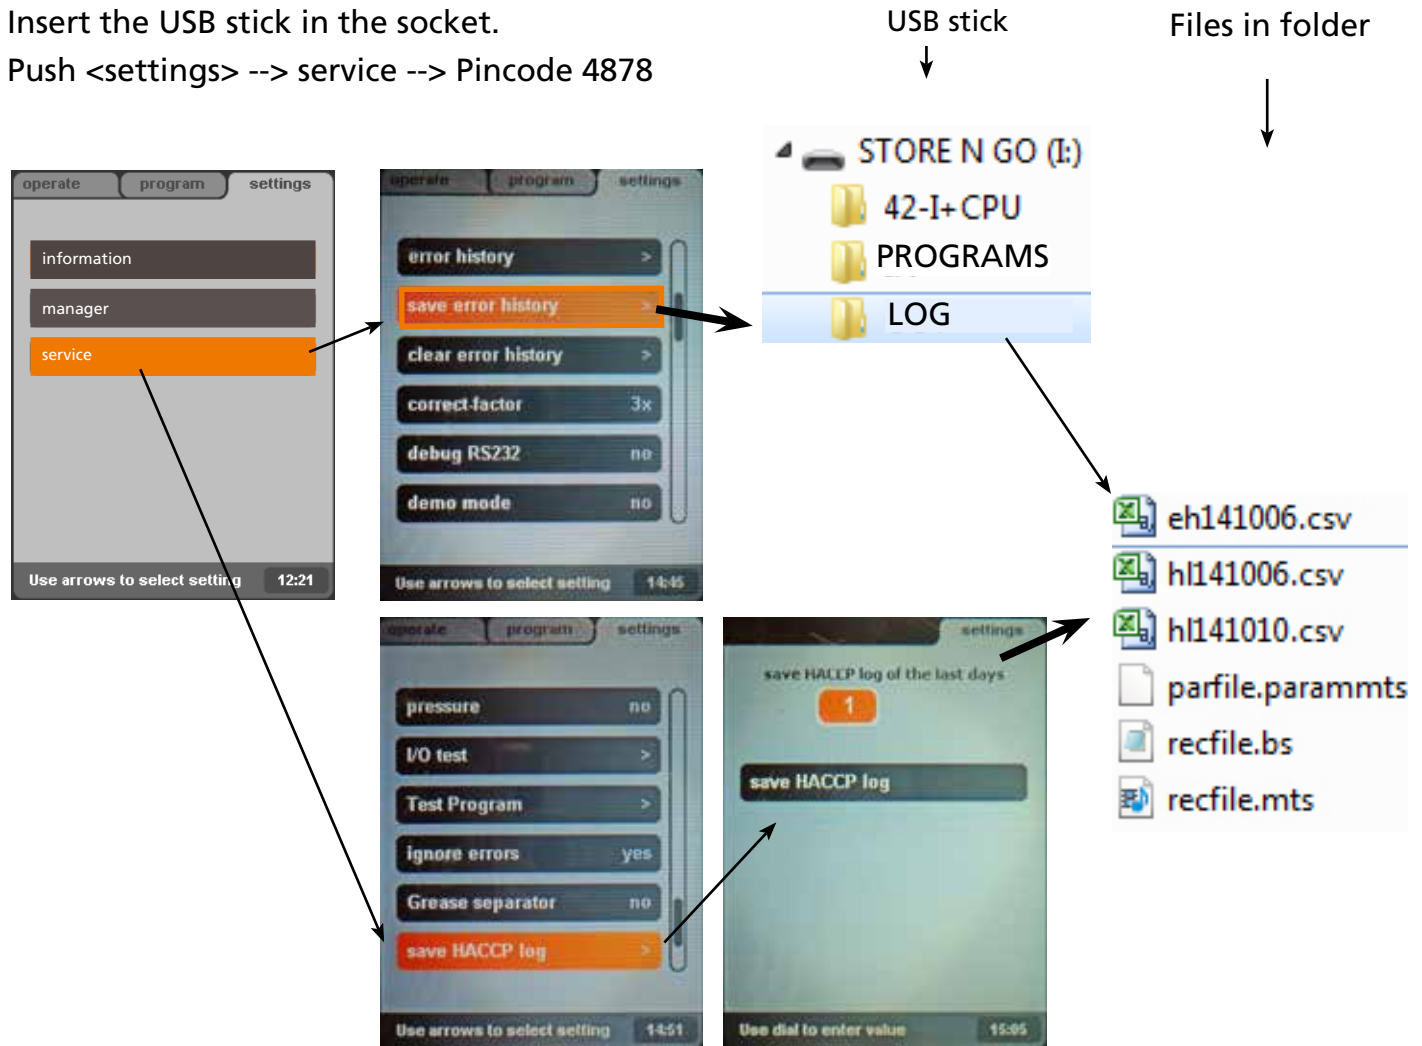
Insert the USB stick in the socket.
Push <settings> --> service --> Pincode 4878

USB stick

Files in folder

operate program settings

information

manager

service

Use arrows to select setting 12:21

operate program settings

error history >

save error history >

clear error history >

correct-factor 3x

debug RS232 no

demo mode no

Use arrows to select setting 14:45

STORE N GO (I:)

42-I+CPU

PROGRAMS

LOG

eh141006.csv

hl141006.csv

hl141010.csv

parfile.parammts

recfile.bs

recfile.mts

operate program settings

pressure no

I/O test >

Test Program >

ignore errors yes

Grease separator no

save HACCP log >

Use arrows to select setting 14:51

settings

save HACCP log of the last days

1

save HACCP log

Use dial to enter value 15:05